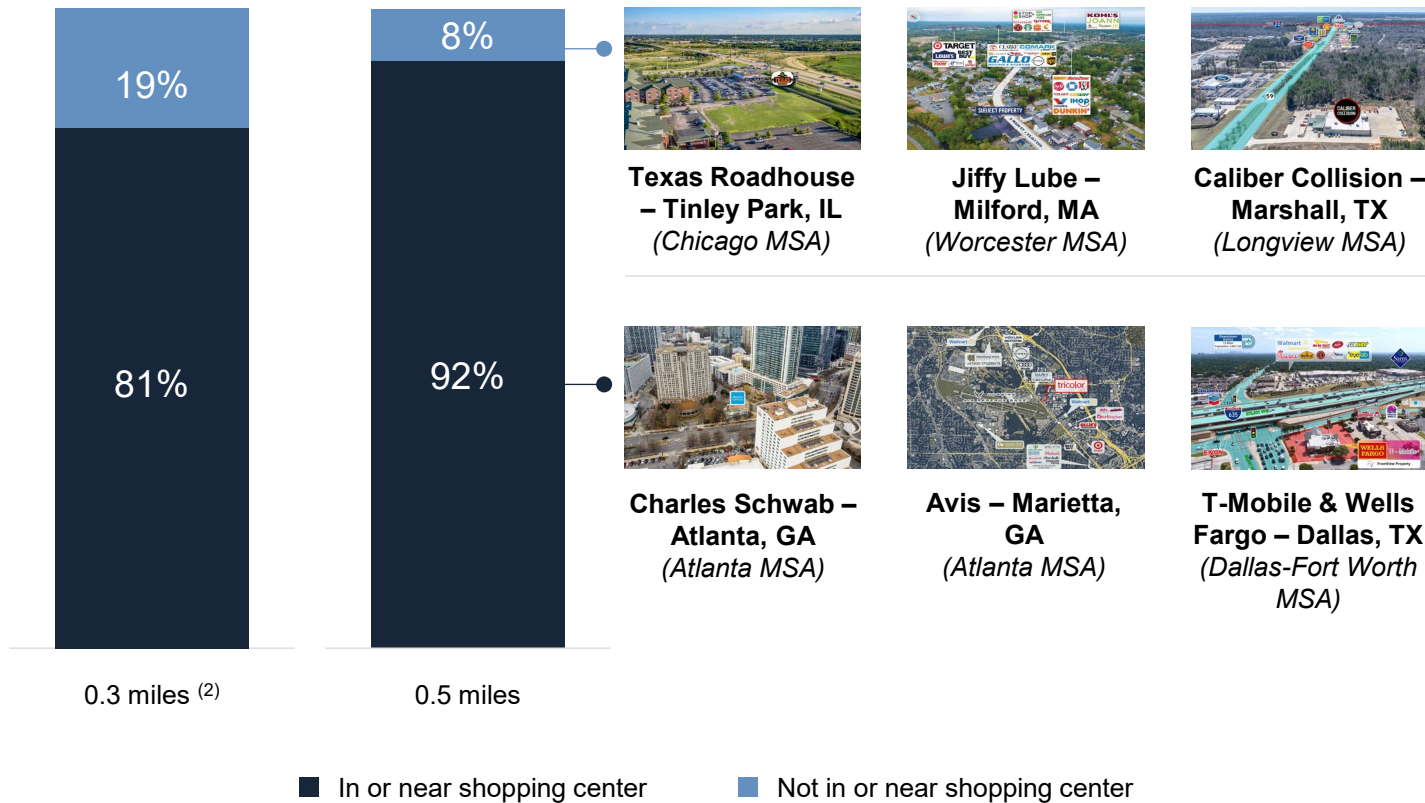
19%

81%

0.3 miles $^{(2)}$

8%

92%

0.5 miles

Texas Roadhouse – Tinley Park, IL
*(Chicago MSA)*

Jiffy Lube – Milford, MA
*(Worcester MSA)*

Caliber Collision – Marshall, TX
*(Longview MSA)*

Charles Schwab – Atlanta, GA
*(Atlanta MSA)*

Avis – Marietta, GA
*(Atlanta MSA)*

T-Mobile & Wells Fargo – Dallas, TX
*(Dallas-Fort Worth MSA)*

In or near shopping center

Not in or near shopping center